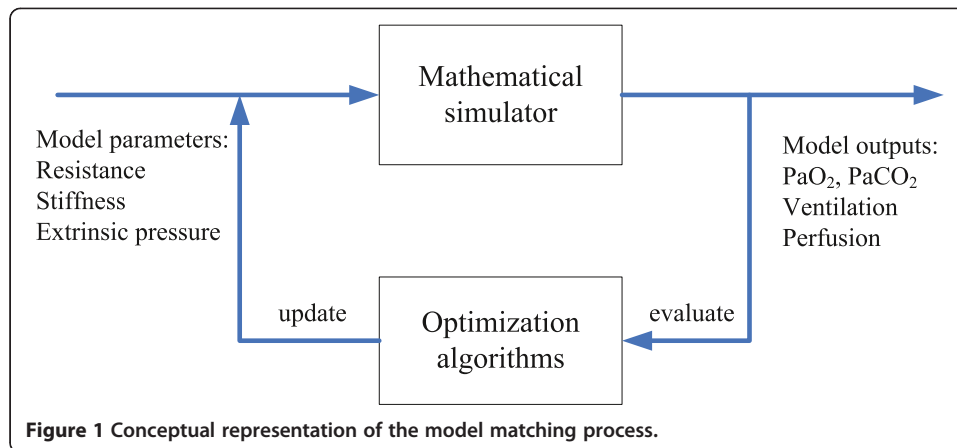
Mathematical simulator

Model parameters:
Resistance
Stiffness
Extrinsic pressure

Model outputs:
$PaO_2$, $PaCO_2$
Ventilation
Perfusion

update

Optimization algorithms

evaluate

**Figure 1 Conceptual representation of the model matching process.**